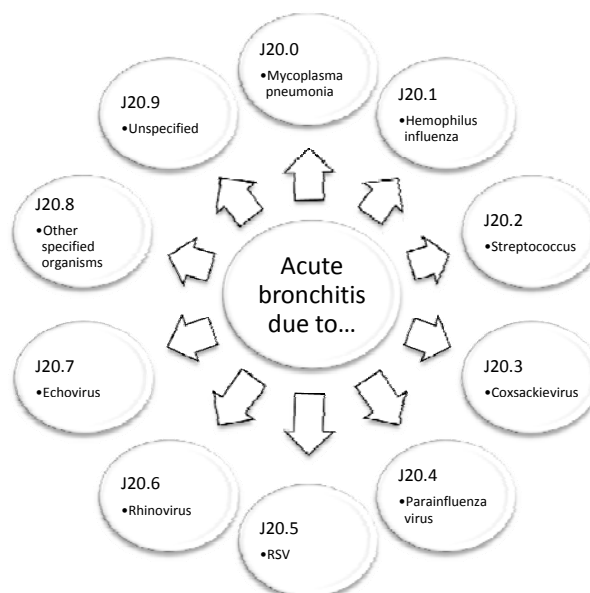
Acute bronchitis due to…

J20.0
•Mycoplasma pneumonia

J20.1
•Hemophilus influenza

J20.2
•Streptococcus

J20.3
•Coxsackievirus

J20.4
•Parainfluenza virus

J20.5
•RSV

J20.6
•Rhinovirus

J20.7
•Echovirus

J20.8
•Other specified organisms

J20.9
•Unspecified